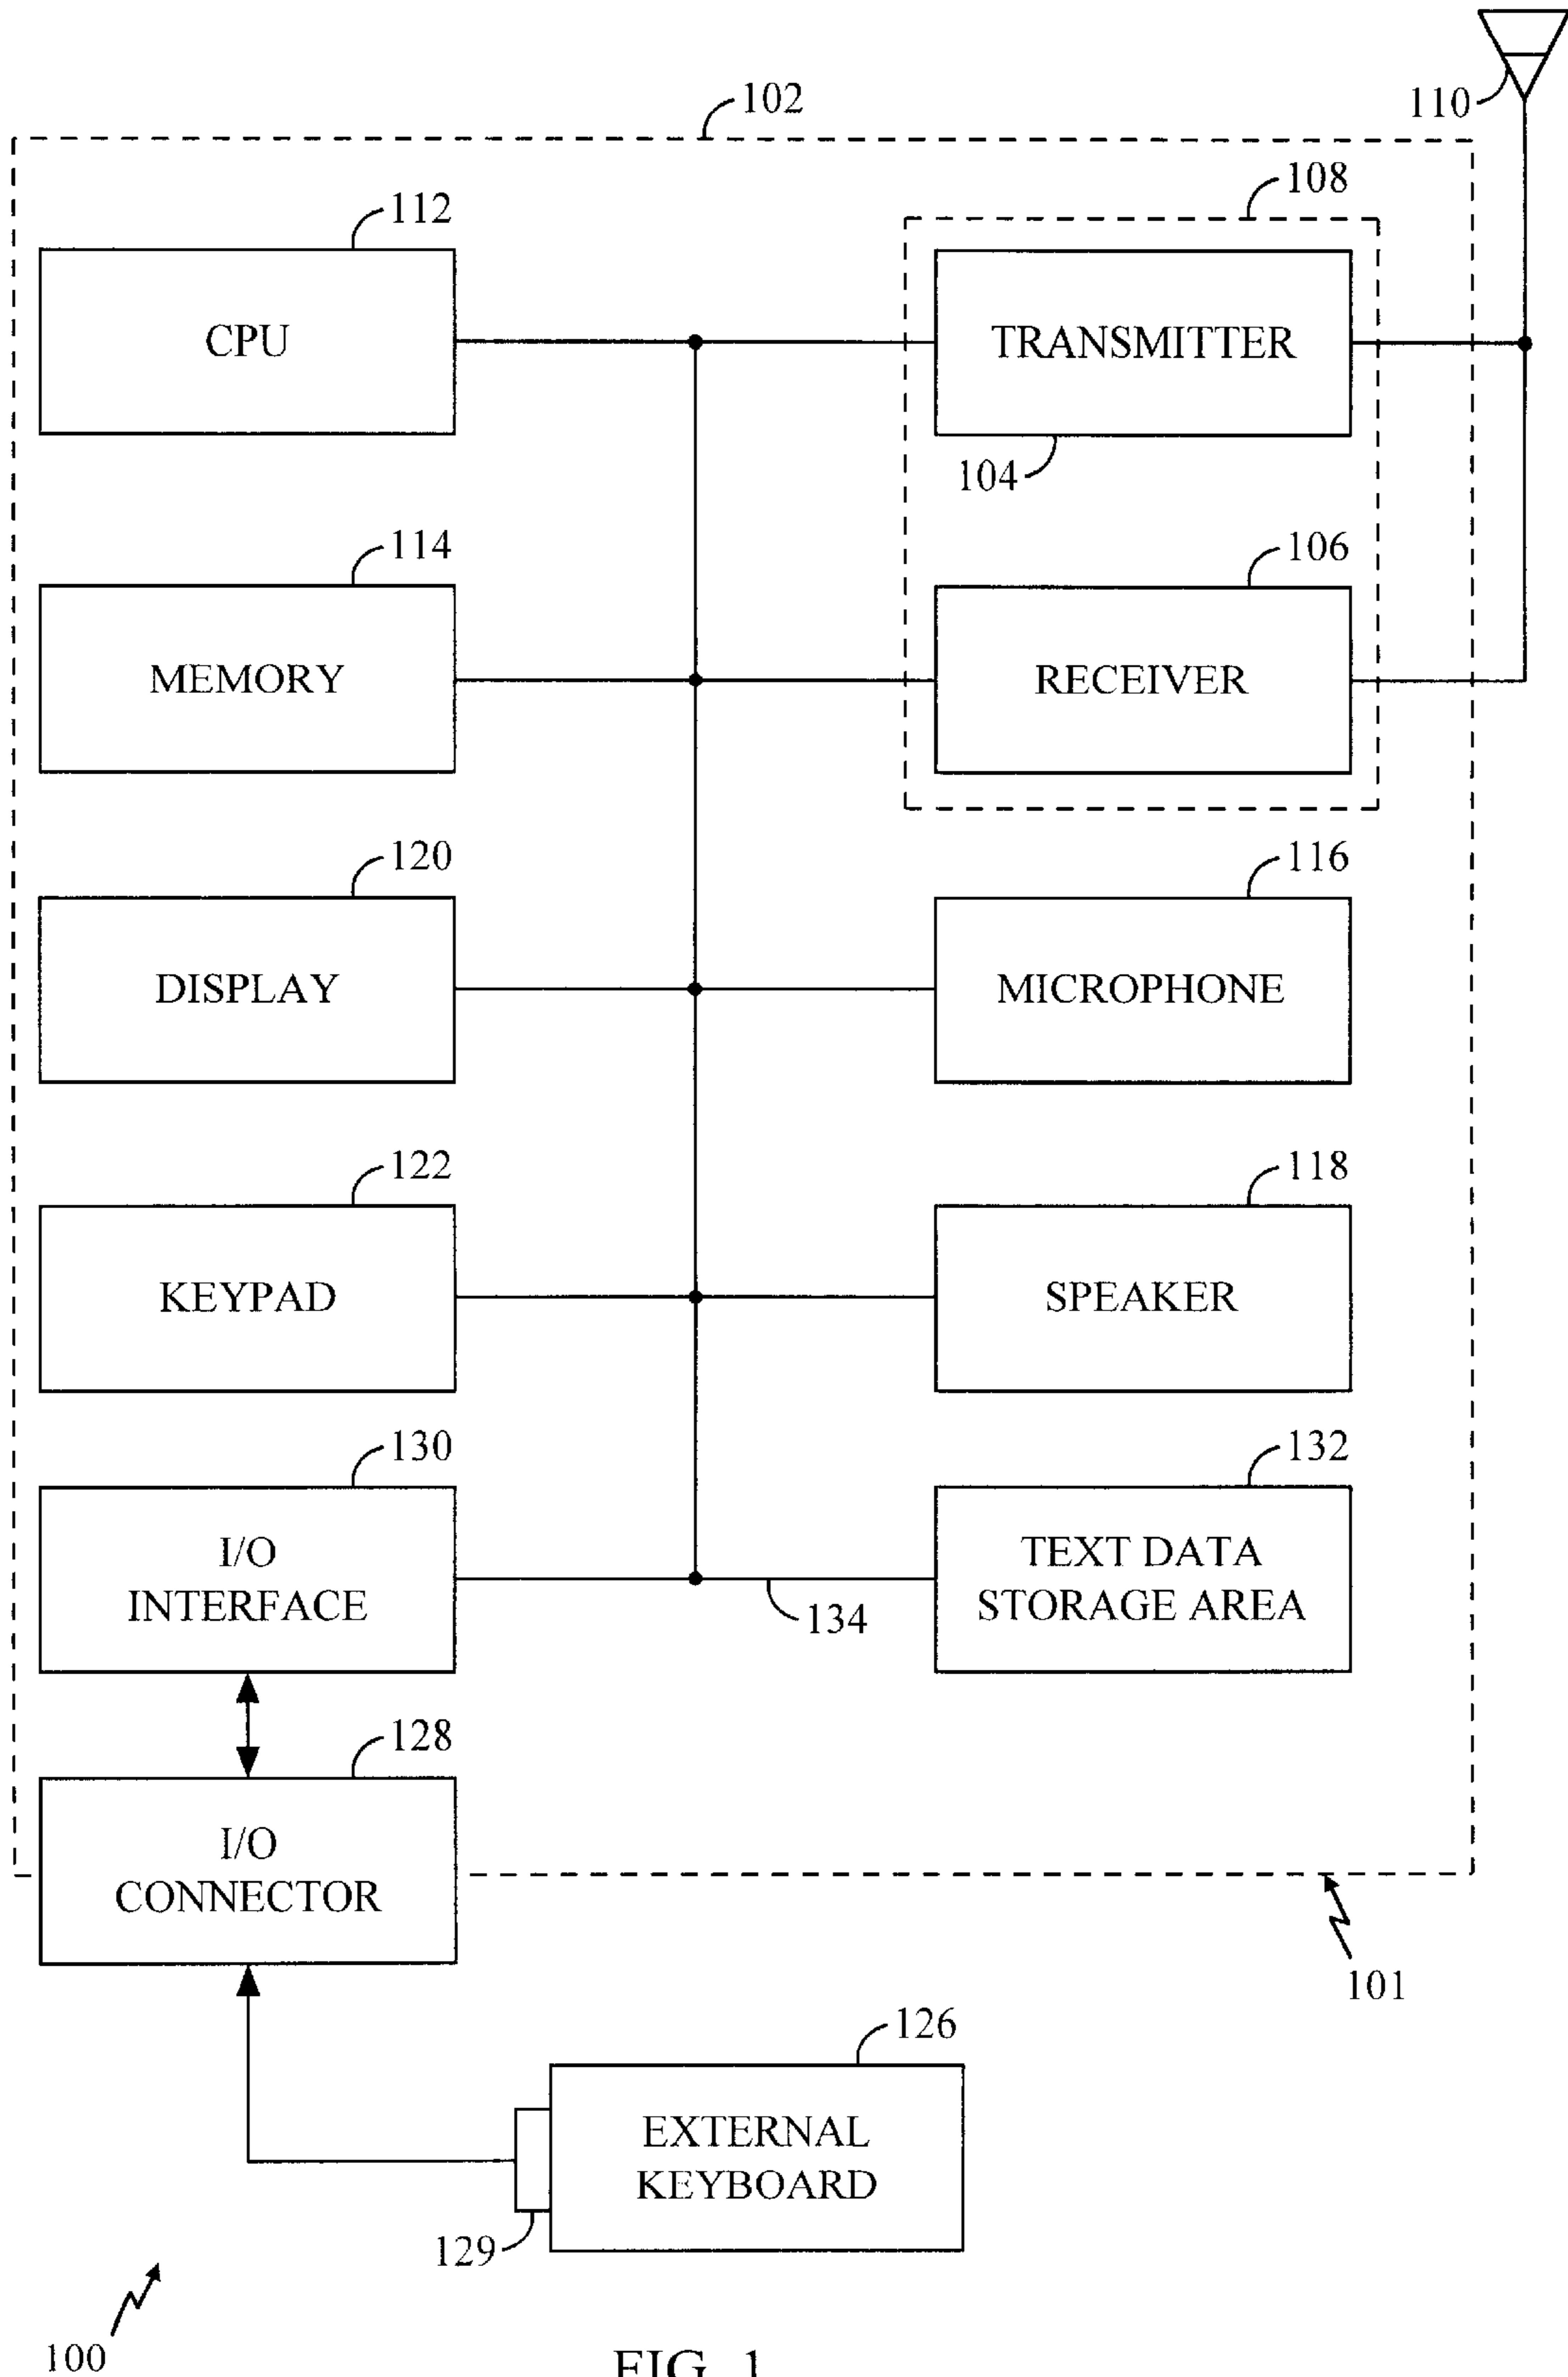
102

110

108

112

CPU

TRANSMITTER

104

114

106

MEMORY

RECEIVER

120

116

DISPLAY

MICROPHONE

122

118

KEYPAD

SPEAKER

130

132

I/O INTERFACE

134

TEXT DATA STORAGE AREA

128

I/O CONNECTOR

101

126

EXTERNAL KEYBOARD

129

100

FIG. 1